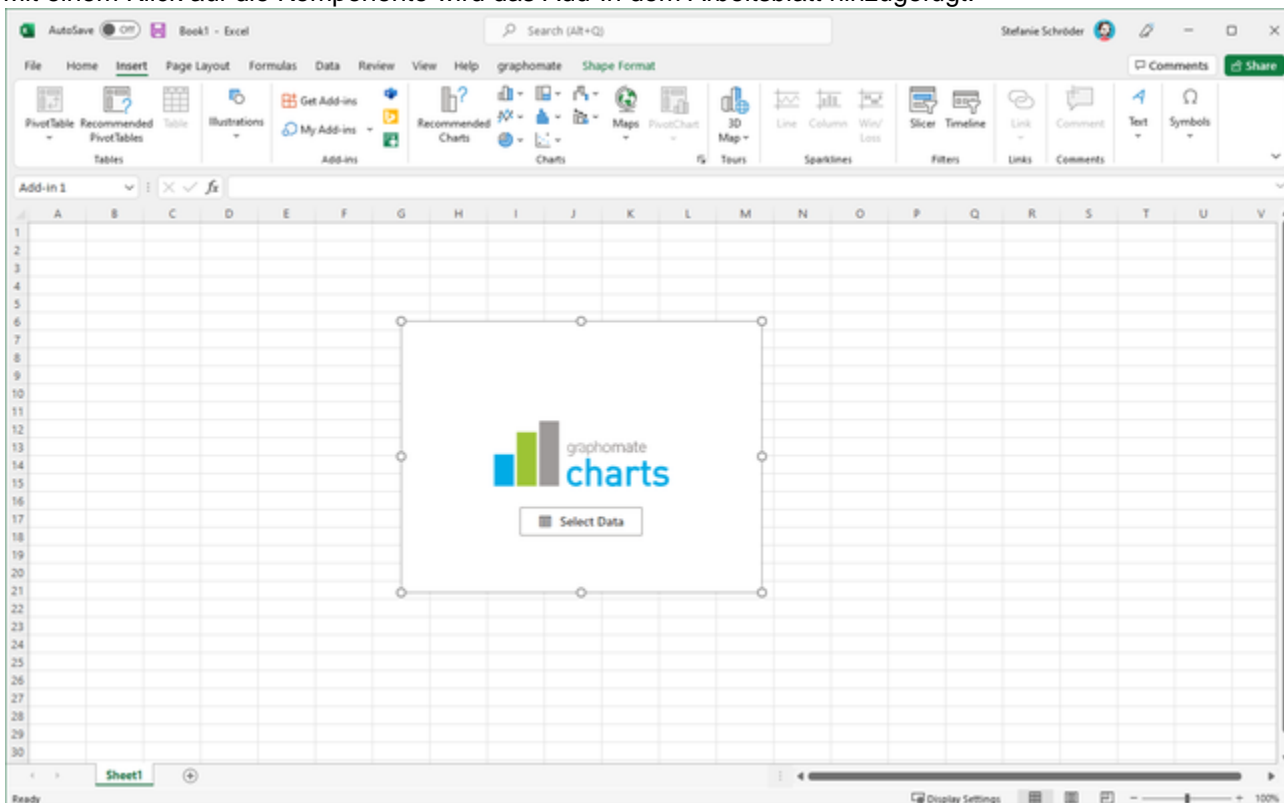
AutoSave Off Book1 - Excel
Search (Alt+Q)
Stefanie Schröder

File Home Insert Page Layout Formulas Data Review View Help graphomate Shape Format
Comments Share

PivotTable Recommended PivotTables Table
Tables
Illustrations
Get Add-ins
My Add-ins
Add-ins
Recommended Charts
Maps PivotChart
Charts
3D Map
Tours
Line Column Win/Loss
Sparklines
Slicer Timeline
Filters
Link
Links
Comment
Comments
Text
Symbols

Add-in 1
fx

| | A | B | C | D | E | F | G | H | I | J | K | L | M | N | O | P | Q | R | S | T | U | V |
|---|---|---|---|---|---|---|---|---|---|---|---|---|---|---|---|---|---|---|---|---|---|---|

1
2
3
4
5
6
7
8
9
10
11
12
13
14
15
16
17
18
19
20
21
22
23
24
25
26
27
28
29
30

graphomate
charts
Select Data

Sheet1

Ready
Display Settings
100%